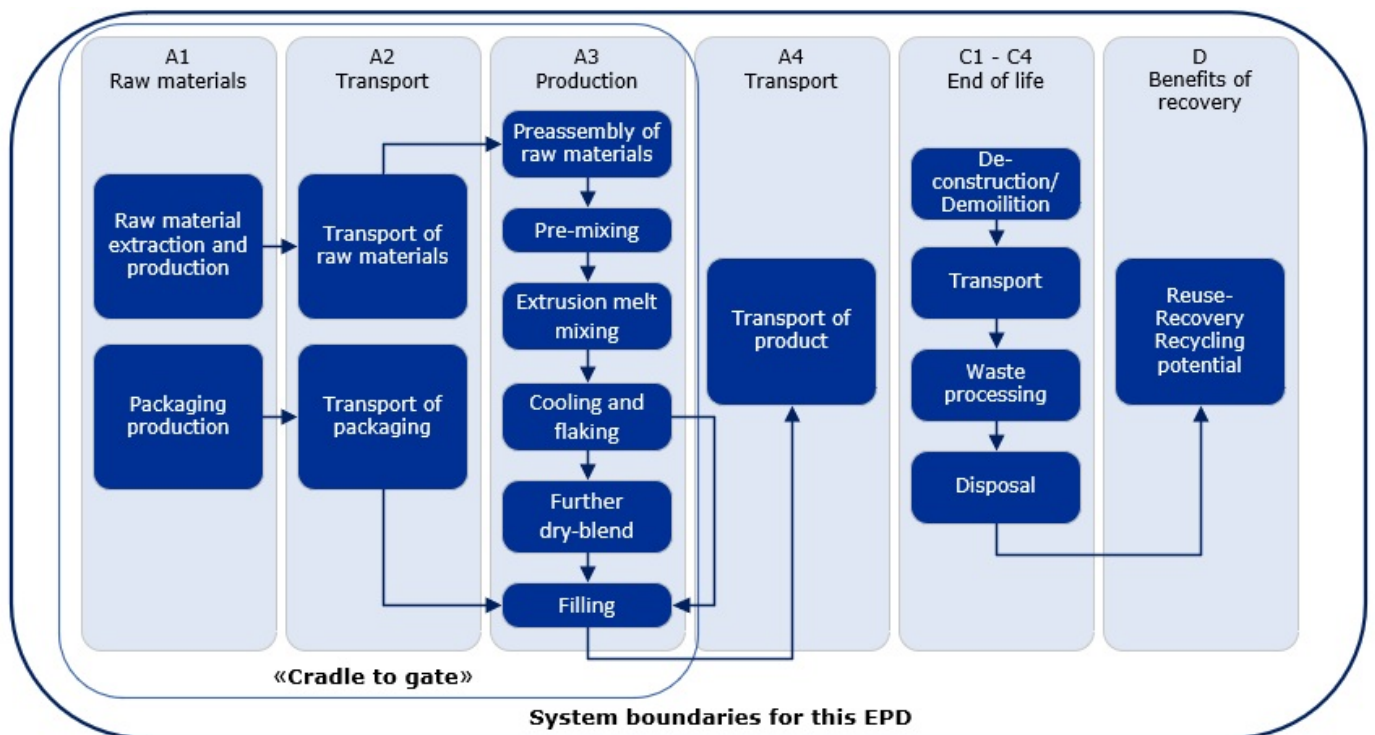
A1
Raw materials

Raw material extraction and production

Packaging production

A2
Transport

Transport of raw materials

Transport of packaging

A3
Production

Preassembly of raw materials

Pre-mixing

Extrusion melt mixing

Cooling and flaking

Further dry-blend

Filling

A4
Transport

Transport of product

C1 - C4
End of life

De-construction/ Demoilition

Transport

Waste processing

Disposal

D
Benefits of recovery

Reuse-Recovery Recycling potential

«Cradle to gate»

System boundaries for this EPD